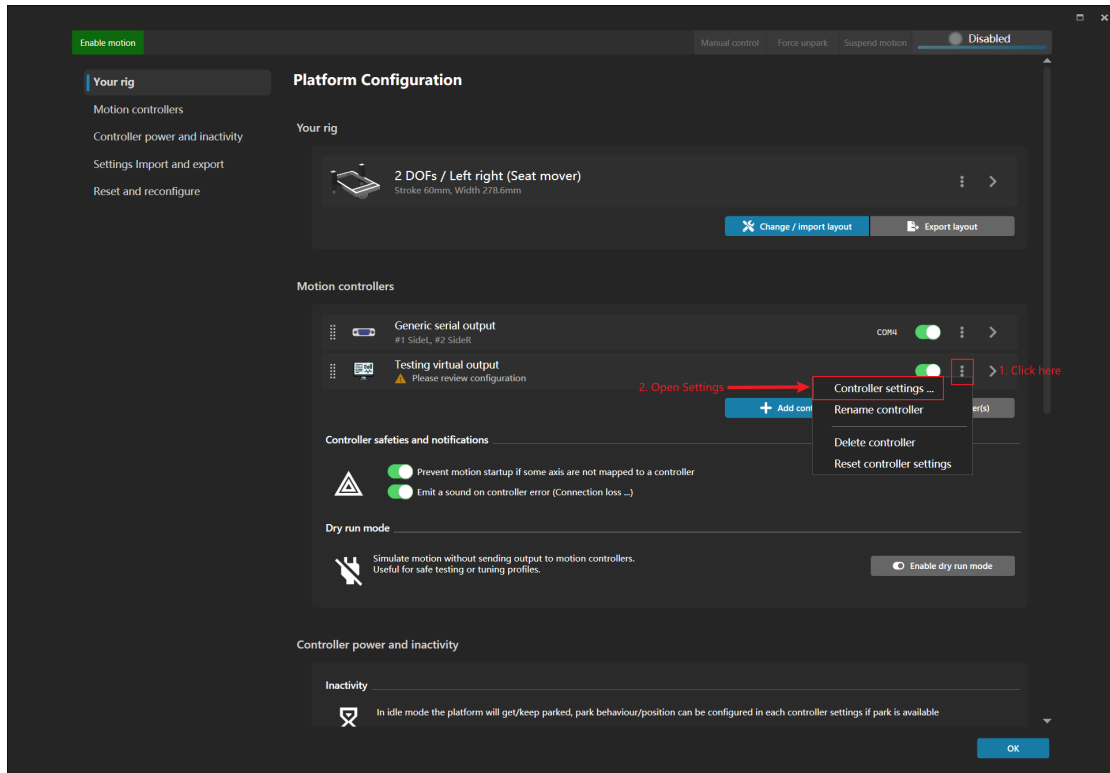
Enable motion

Manual control Force unpark Suspend motion Disabled

Your rig
Motion controllers
Controller power and inactivity
Settings Import and export
Reset and reconfigure

Platform Configuration

Your rig

2 DOFs / Left right (Seat mover)
Stroke 60mm, Width 278.6mm

Change / import layout
Export layout

Motion controllers

Generic serial output
#1 SideL, #2 SideR
COM4

Testing virtual output
Please review configuration

1. Click here

2. Open Settings

Controller settings ...
Rename controller
Delete controller
Reset controller settings

Add cont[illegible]
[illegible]er(s)

Controller safeties and notifications

Prevent motion startup if some axis are not mapped to a controller
Emit a sound on controller error (Connection loss ...)

Dry run mode

Simulate motion without sending output to motion controllers.
Useful for safe testing or tuning profiles.

Enable dry run mode

Controller power and inactivity

Inactivity

In idle mode the platform will get/keep parked, park behaviour/position can be configured in each controller settings if park is available

OK